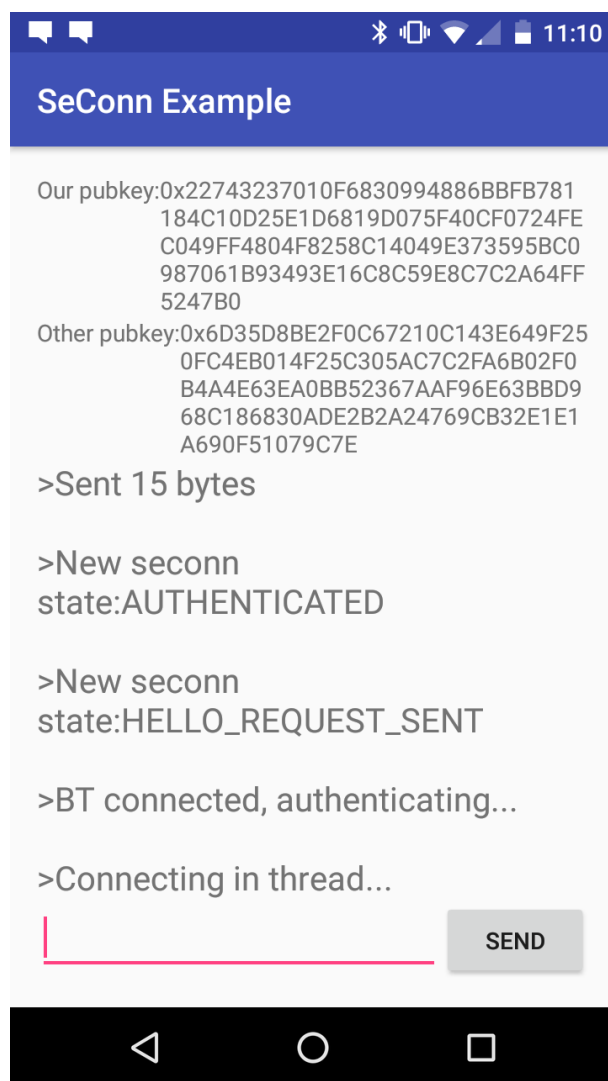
11:10

SeConn Example

Our pubkey:0x22743237010F6830994886BBFB781184C10D25E1D6819D075F40CF0724FEC049FF4804F8258C14049E373595BC0987061B93493E16C8C59E8C7C2A64FF5247B0

Other pubkey:0x6D35D8BE2F0C67210C143E649F250FC4EB014F25C305AC7C2FA6B02F0B4A4E63EA0BB52367AAF96E63BBD968C186830ADE2B2A24769CB32E1E1A690F51079C7E

>Sent 15 bytes

>New seconn state:AUTHENTICATED

>New seconn state:HELLO_REQUEST_SENT

>BT connected, authenticating...

>Connecting in thread...

SEND